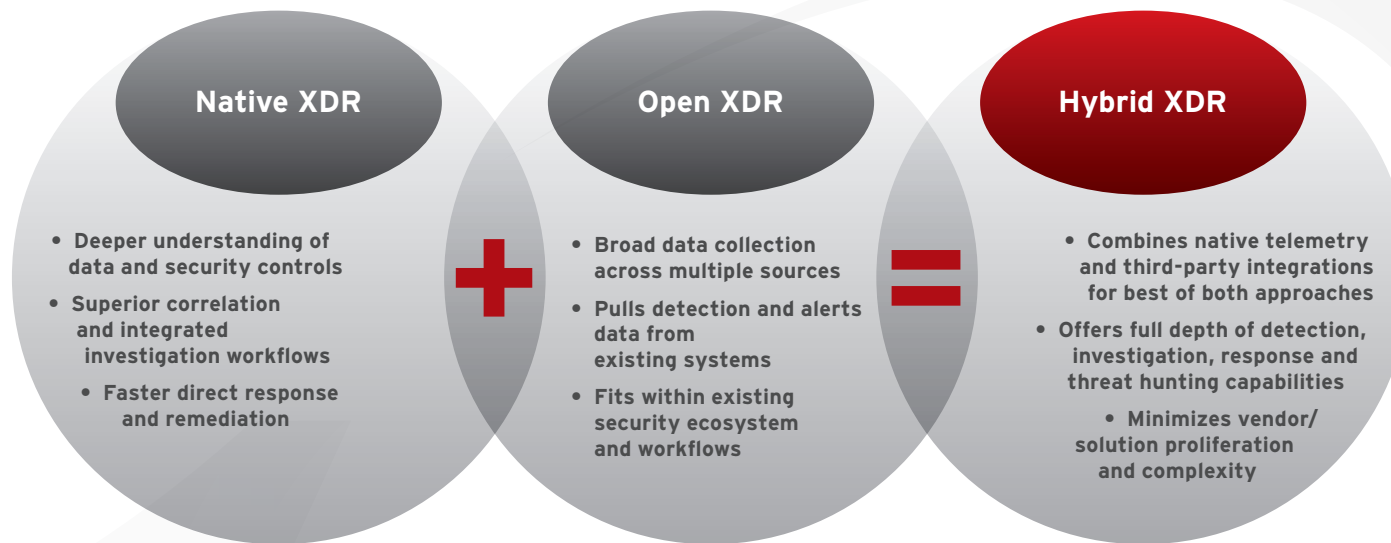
Native XDR

• Deeper understanding of data and security controls

• Superior correlation and integrated investigation workflows

• Faster direct response and remediation

Open XDR

• Broad data collection across multiple sources

• Pulls detection and alerts data from existing systems

• Fits within existing security ecosystem and workflows

Hybrid XDR

• Combines native telemetry and third-party integrations for best of both approaches

• Offers full depth of detection, investigation, response and threat hunting capabilities

• Minimizes vendor/ solution proliferation and complexity